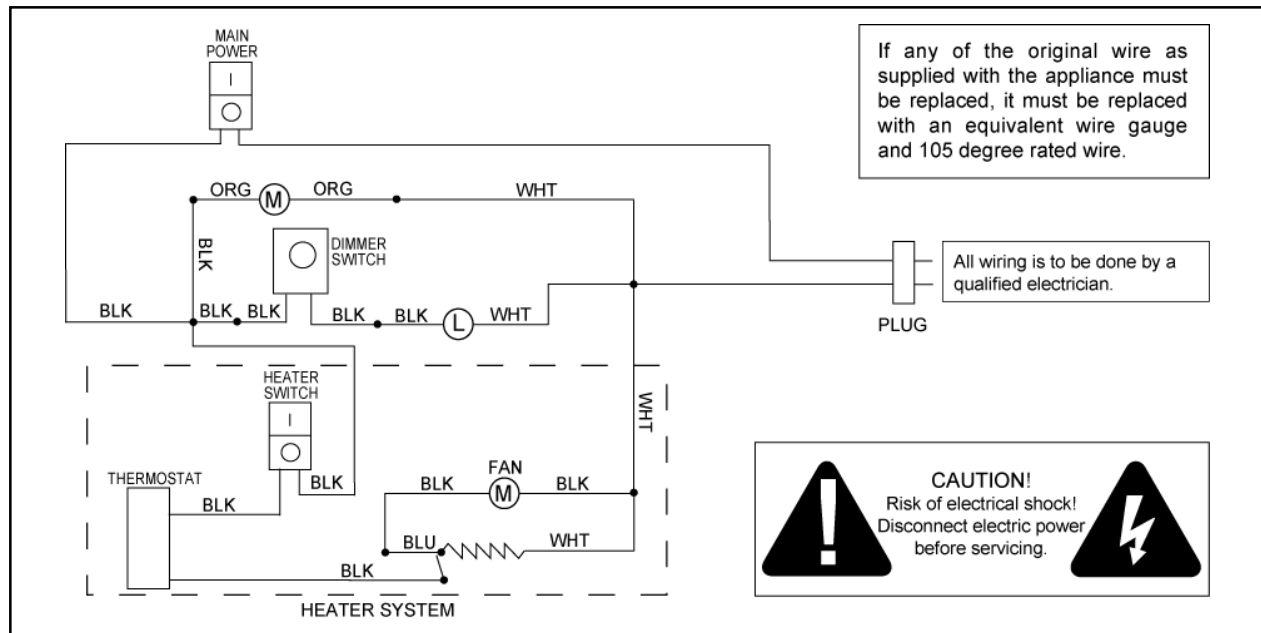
MAIN POWER

If any of the original wire as supplied with the appliance must be replaced, it must be replaced with an equivalent wire gauge and 105 degree rated wire.

ORG
M
ORG
WHT
BLK
DIMMER SWITCH
All wiring is to be done by a qualified electrician.
BLK
BLK
BLK
BLK
BLK
L
WHT
PLUG
HEATER SWITCH
WHT
THERMOSTAT
BLK
BLK
FAN
M
BLK
BLK
BLU
WHT
BLK
HEATER SYSTEM

CAUTION!
Risk of electrical shock!
Disconnect electric power before servicing.